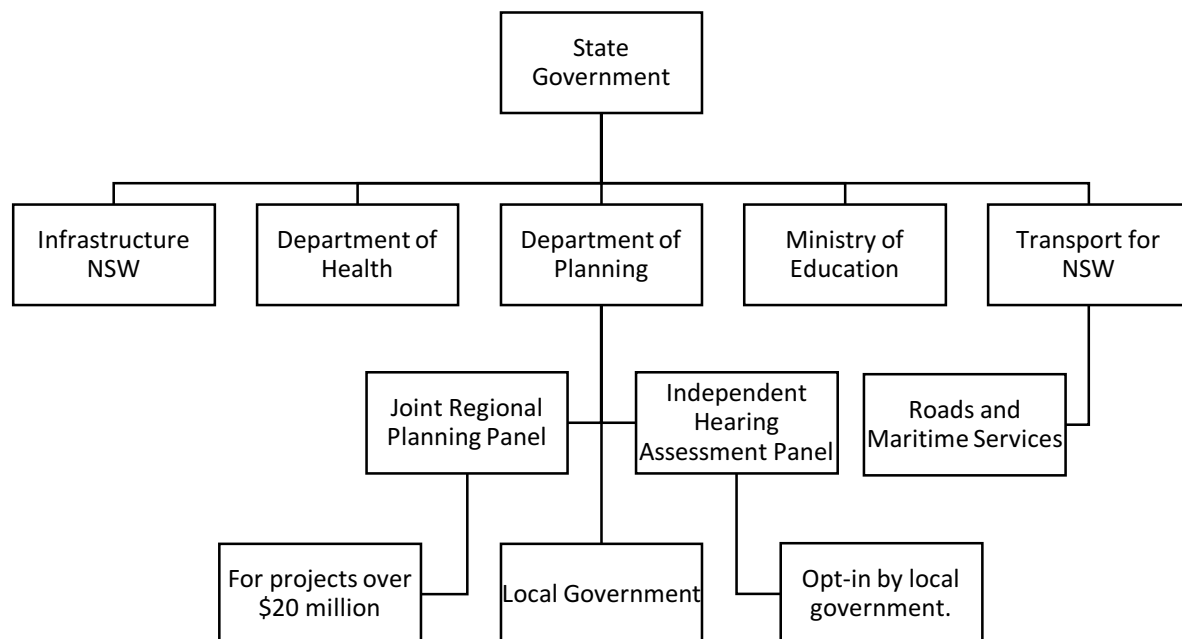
State Government

Infrastructure NSW

Department of Health

Department of Planning

Ministry of Education

Transport for NSW

Joint Regional Planning Panel

Independent Hearing Assessment Panel

Roads and Maritime Services

For projects over \$20 million

Local Government

Opt-in by local government.